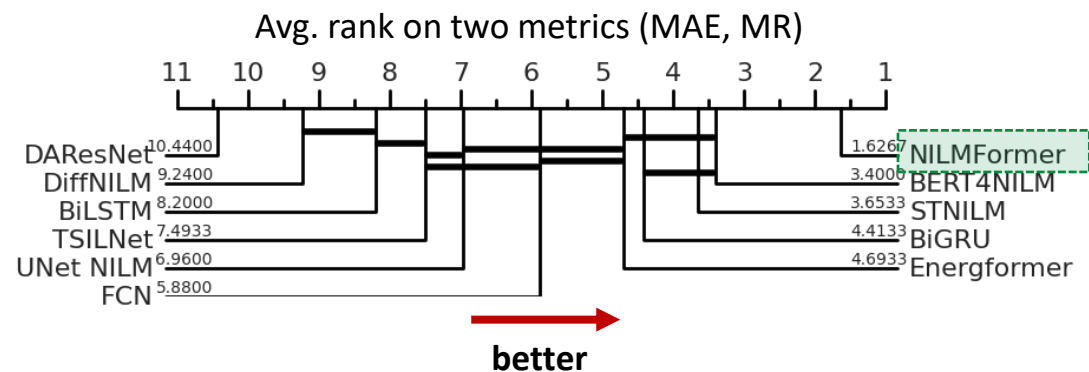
Avg. rank on two metrics (MAE, MR)

11 10 9 8 7 6 5 4 3 2 1

DAResNet 10.4400
DiffNILM 9.2400
BiLSTM 8.2000
TSILNet 7.4933
UNet NILM 6.9600
FCN 5.8800

1.6267 NILMFormer
3.4000 BERT4NILM
3.6533 STNILM
4.4133 BiGRU
4.6933 Energformer

better